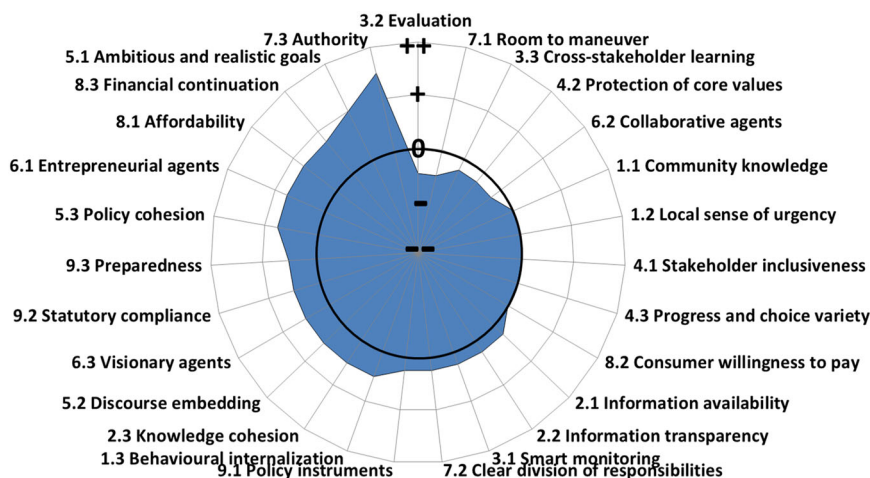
3.2 Evaluation
7.3 Authority
7.1 Room to maneuver
5.1 Ambitious and realistic goals
3.3 Cross-stakeholder learning
8.3 Financial continuation
4.2 Protection of core values
8.1 Affordability
6.2 Collaborative agents
6.1 Entrepreneurial agents
1.1 Community knowledge
5.3 Policy cohesion
1.2 Local sense of urgency
9.3 Preparedness
4.1 Stakeholder inclusiveness
9.2 Statutory compliance
4.3 Progress and choice variety
6.3 Visionary agents
8.2 Consumer willingness to pay
5.2 Discourse embedding
2.1 Information availability
2.3 Knowledge cohesion
2.2 Information transparency
1.3 Behavioural internalization
3.1 Smart monitoring
9.1 Policy instruments
7.2 Clear division of responsibilities
++
+
0
-
--